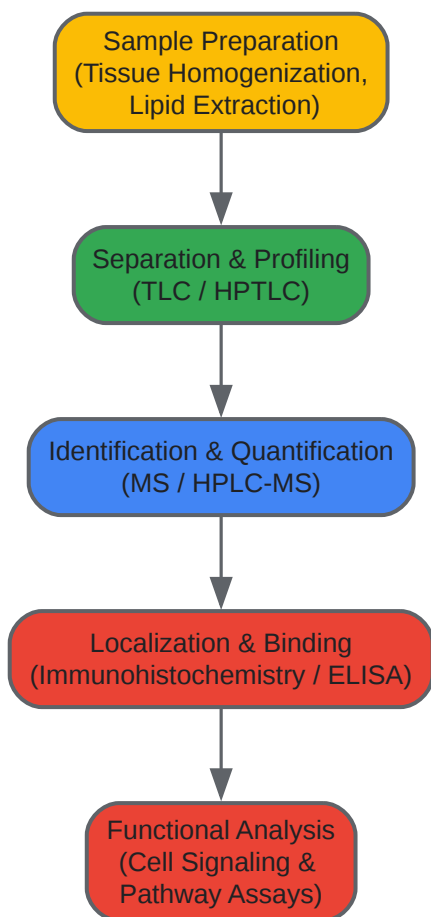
Sample Preparation
(Tissue Homogenization, Lipid Extraction)

Separation & Profiling
(TLC / HPTLC)

Identification & Quantification
(MS / HPLC-MS)

Localization & Binding
(Immunohistochemistry / ELISA)

Functional Analysis
(Cell Signaling & Pathway Assays)